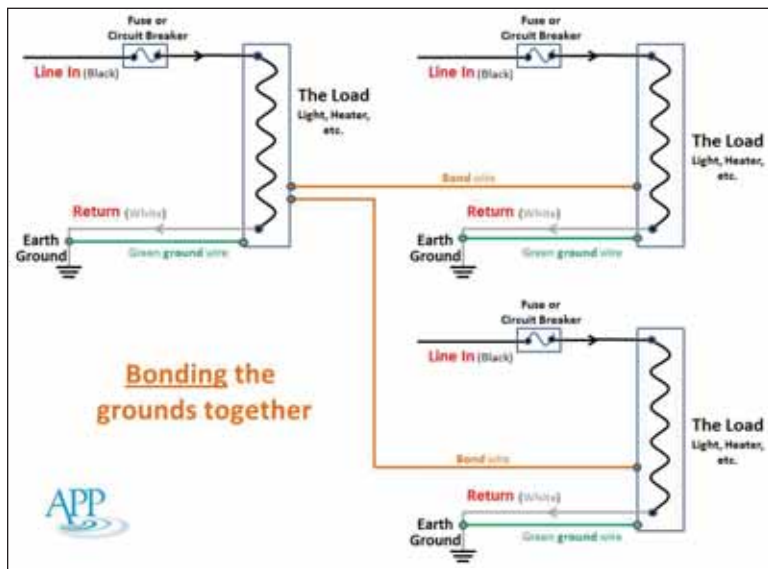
Fuse or Circuit Breaker

Line In (Black)

The Load
Light, Heater, etc.

Return (White)

Earth Ground

Green ground wire

Bond wire

Fuse or Circuit Breaker

Line In (Black)

The Load
Light, Heater, etc.

Return (White)

Earth Ground

Green ground wire

Fuse or Circuit Breaker

Line In (Black)

Bonding the grounds together

The Load
Light, Heater, etc.

Bond wire

Return (White)

Earth Ground

Green ground wire

APP